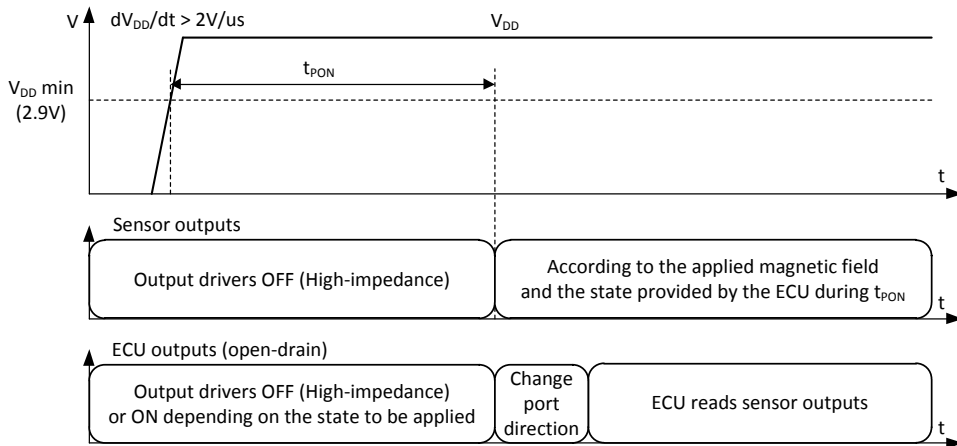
V

$dV_{DD}/dt > 2V/us$

$V_{DD}$

$t_{PON}$

$V_{DD}$ min (2.9V)

t

Sensor outputs

Output drivers OFF (High-impedance)

According to the applied magnetic field and the state provided by the ECU during $t_{PON}$

t

ECU outputs (open-drain)

Output drivers OFF (High-impedance) or ON depending on the state to be applied

Change port direction

ECU reads sensor outputs

t